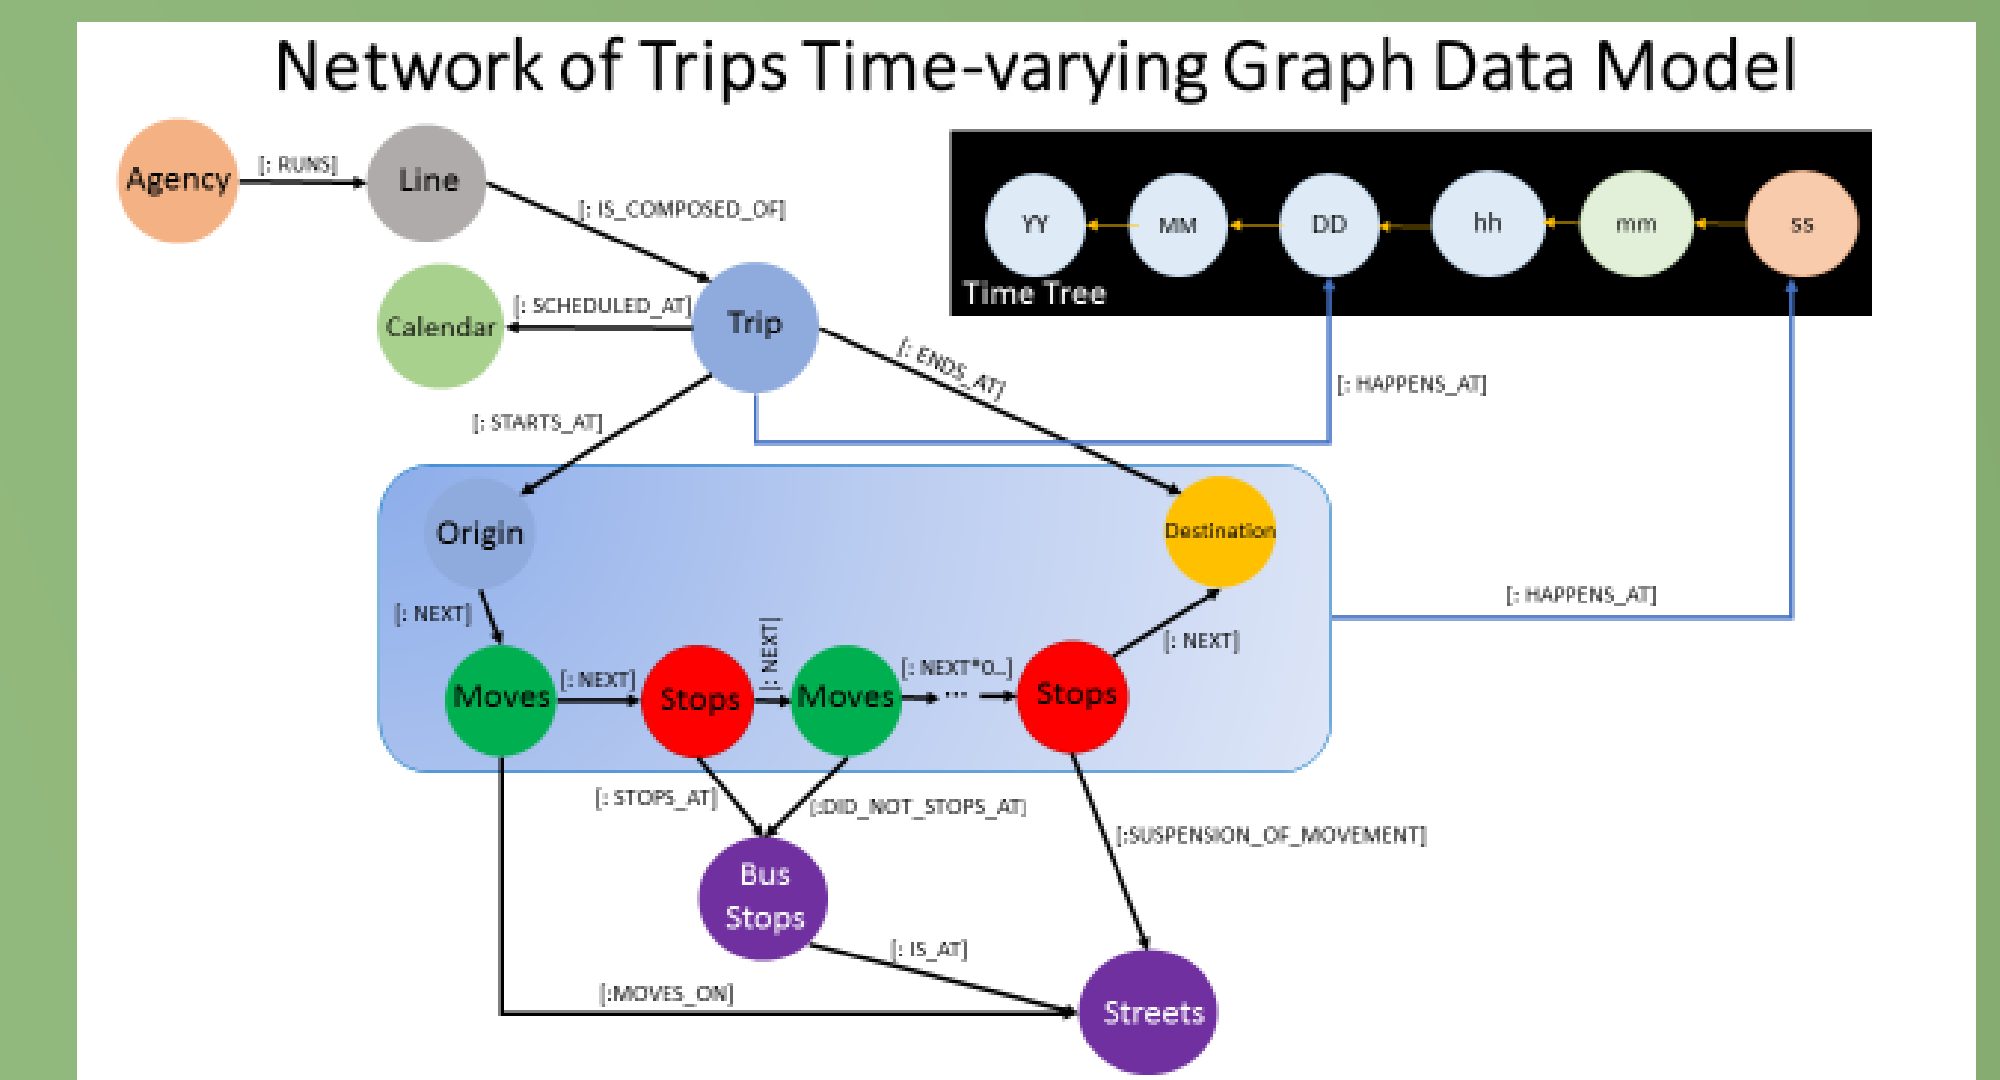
Network of Trips Time-varying Graph Data Model

Agency
[: RUNS]
Line
[: IS_COMPOSED_OF]

YY
MM
DD
hh
mm
ss
Time Tree

Calendar
[: SCHEDULED_AT]
Trip
[: ENDS_AT]
[: HAPPENS_AT]
[: STARTS_AT]

Origin
Destination
[: NEXT]
[: HAPPENS_AT]
Moves
[: NEXT]
Stops
[: NEXT]
Moves
[: NEXT*0..]
...
Stops
[: NEXT]

[: STOPS_AT]
[:DID_NOT_STOPS_AT]
[:SUSPENSION_OF_MOVEMENT]
Bus Stops
[: IS_AT]
[:MOVES_ON]
Streets